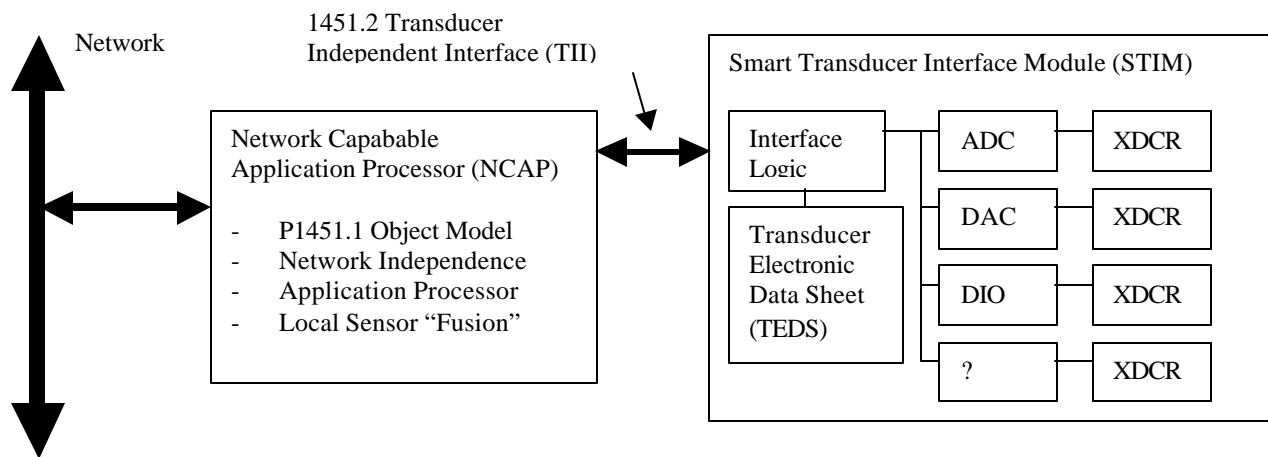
Network

1451.2 Transducer Independent Interface (TII)

Network Capable Application Processor (NCAP)

- P1451.1 Object Model
- Network Independence
- Application Processor
- Local Sensor "Fusion"

Smart Transducer Interface Module (STIM)

Interface Logic

Transducer Electronic Data Sheet (TEDS)

ADC

XDCR

DAC

XDCR

DIO

XDCR

?

XDCR